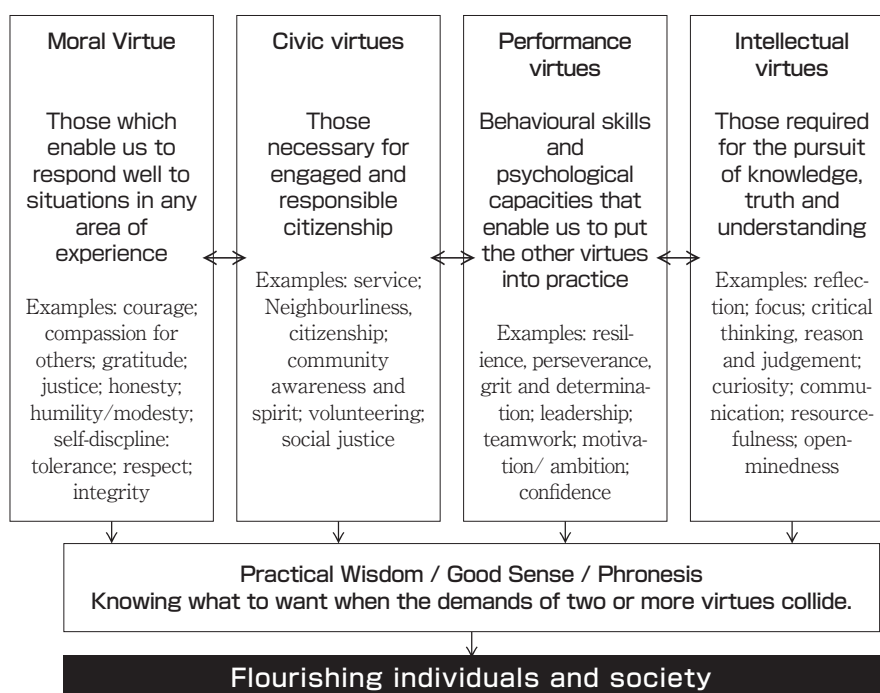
Moral Virtue

Those which enable us to respond well to situations in any area of experience

Examples: courage; compassion for others; gratitude; justice; honesty; humility/modesty; self-discpline: tolerance; respect; integrity

Civic virtues

Those necessary for engaged and responsible citizenship

Examples: service; Neighbourliness, citizenship; community awareness and spirit; volunteering; social justice

Performance virtues

Behavioural skills and psychological capacities that enable us to put the other virtues into practice

Examples: resilience, perseverance, grit and determination; leadership; teamwork; motivation/ ambition; confidence

Intellectual virtues

Those required for the pursuit of knowledge, truth and understanding

Examples: reflection; focus; critical thinking, reason and judgement; curiosity; communication; resourcefulness; openminedness

Practical Wisdom / Good Sense / Phronesis
Knowing what to want when the demands of two or more virtues collide.

Flourishing individuals and society